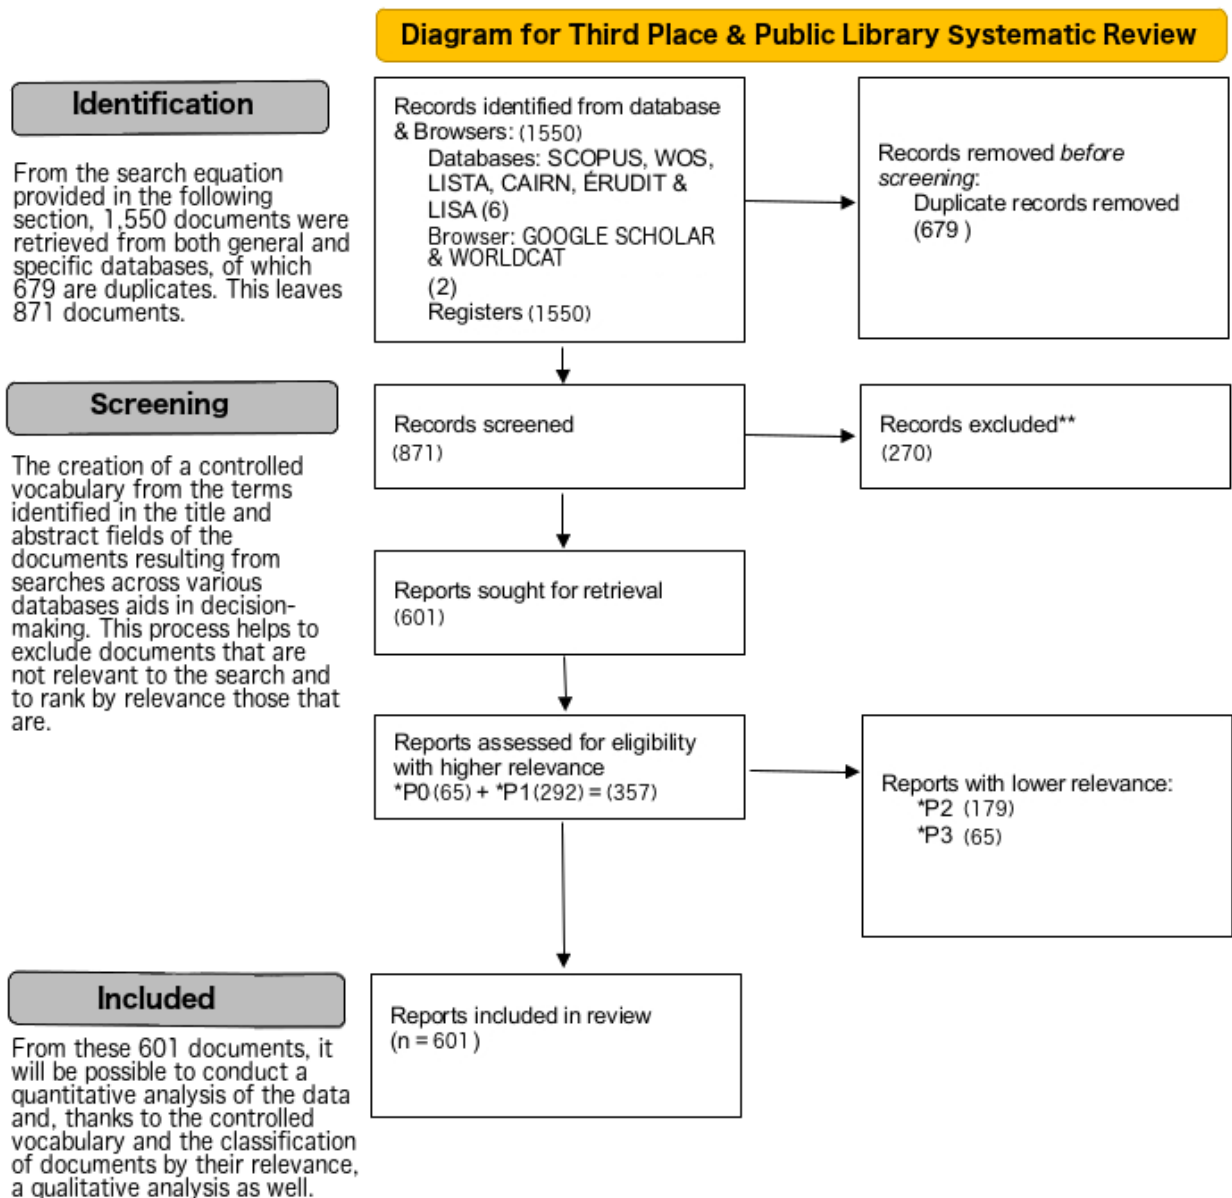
Diagram for Third Place & Public Library Systematic Review

Identification

From the search equation provided in the following section, 1,550 documents were retrieved from both general and specific databases, of which 679 are duplicates. This leaves 871 documents.

Records identified from database & Browsers: (1550)
Databases: SCOPUS, WOS, LISTA, CAIRN, ÉRUDIT & LISA (6)
Browser: GOOGLE SCHOLAR & WORLDCAT (2)
Registers (1550)

Records removed *before screening*:
Duplicate records removed (679 )

Screening

The creation of a controlled vocabulary from the terms identified in the title and abstract fields of the documents resulting from searches across various databases aids in decision-making. This process helps to exclude documents that are not relevant to the search and to rank by relevance those that are.

Records screened
(871)

Records excluded**
(270)

Reports sought for retrieval
(601)

Reports assessed for eligibility with higher relevance
*P0 (65) + *P1 (292) = (357)

Reports with lower relevance:
*P2 (179)
*P3 (65)

Included

From these 601 documents, it will be possible to conduct a quantitative analysis of the data and, thanks to the controlled vocabulary and the classification of documents by their relevance, a qualitative analysis as well.

Reports included in review
(n = 601 )